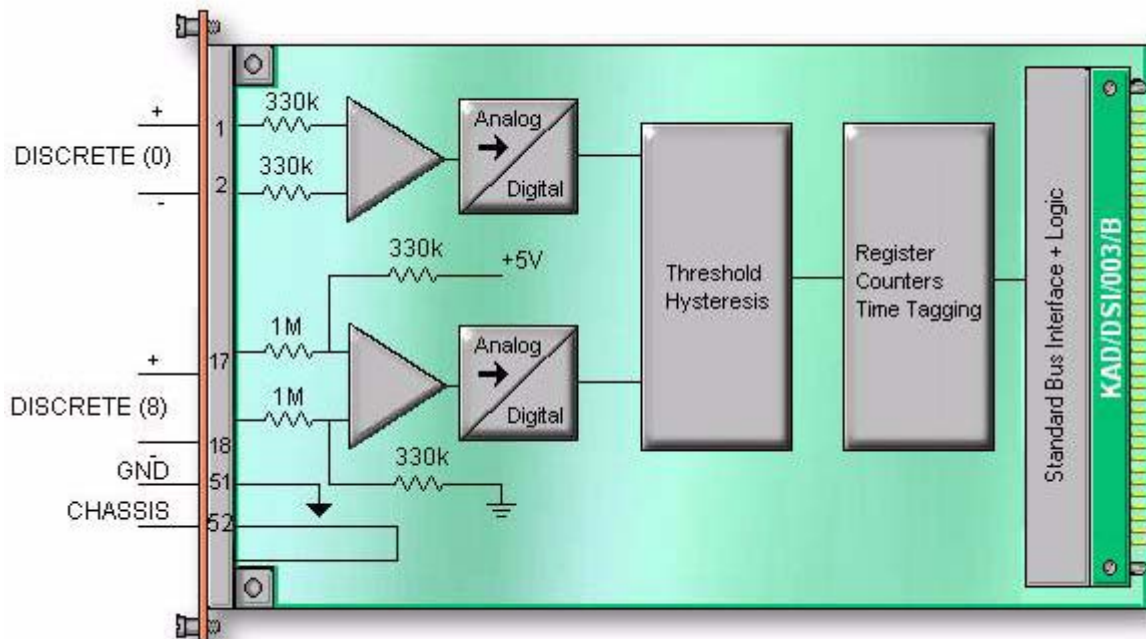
+
DISCRETE (0)
-
1
2
330k
330k
Analog
Digital
330k
+5V
1M
1M
+
DISCRETE (8)
-
17
18
Analog
Digital
330k
GND
51
CHASSIS
52
Threshold
Hysteresis
Register
Counters
Time Tagging
Standard Bus Interface + Logic
KAD/DSI/003/B